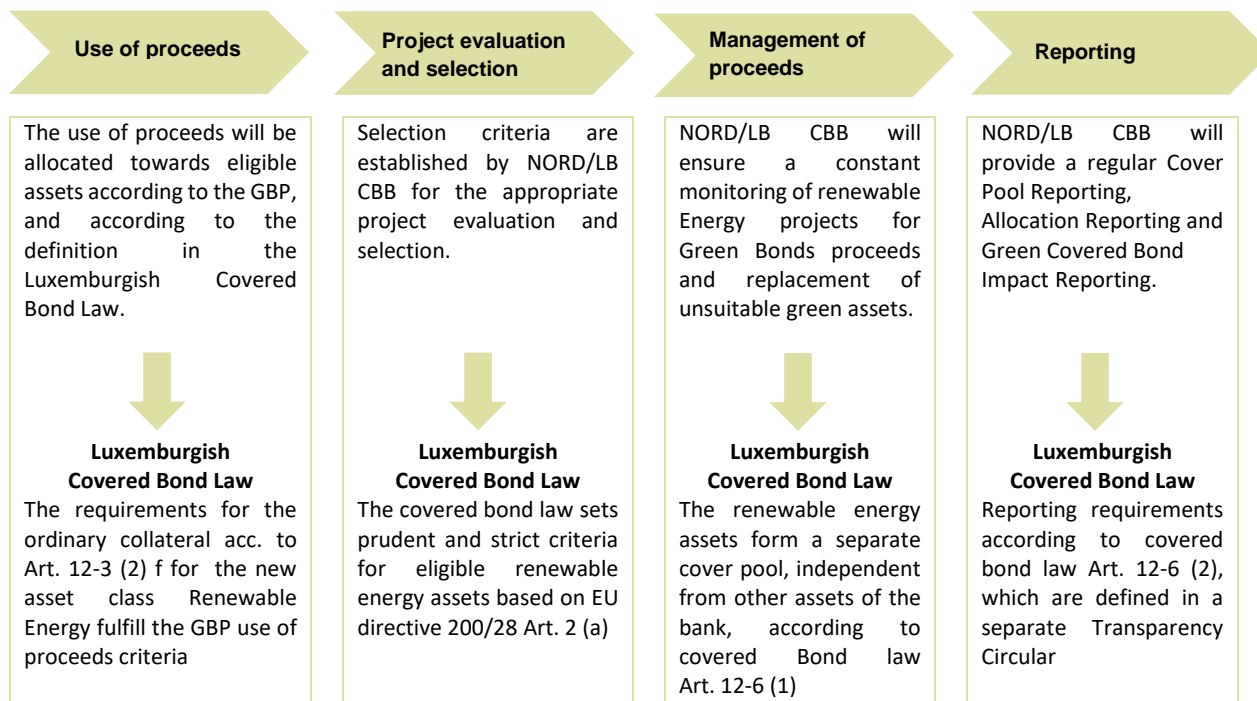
Use of proceeds

The use of proceeds will be allocated towards eligible assets according to the GBP, and according to the definition in the Luxemburgish Covered Bond Law.

Luxemburgish Covered Bond Law
The requirements for the ordinary collateral acc. to Art. 12-3 (2) f for the new asset class Renewable Energy fulfill the GBP use of proceeds criteria

Project evaluation and selection

Selection criteria are established by NORD/LB CBB for the appropriate project evaluation and selection.

Luxemburgish Covered Bond Law
The covered bond law sets prudent and strict criteria for eligible renewable energy assets based on EU directive 200/28 Art. 2 (a)

Management of proceeds

NORD/LB CBB will ensure a constant monitoring of renewable Energy projects for Green Bonds proceeds and replacement of unsuitable green assets.

Luxemburgish Covered Bond Law
The renewable energy assets form a separate cover pool, independent from other assets of the bank, according to covered Bond law Art. 12-6 (1)

Reporting

NORD/LB CBB will provide a regular Cover Pool Reporting, Allocation Reporting and Green Covered Bond Impact Reporting.

Luxemburgish Covered Bond Law
Reporting requirements according to covered bond law Art. 12-6 (2), which are defined in a separate Transparency Circular